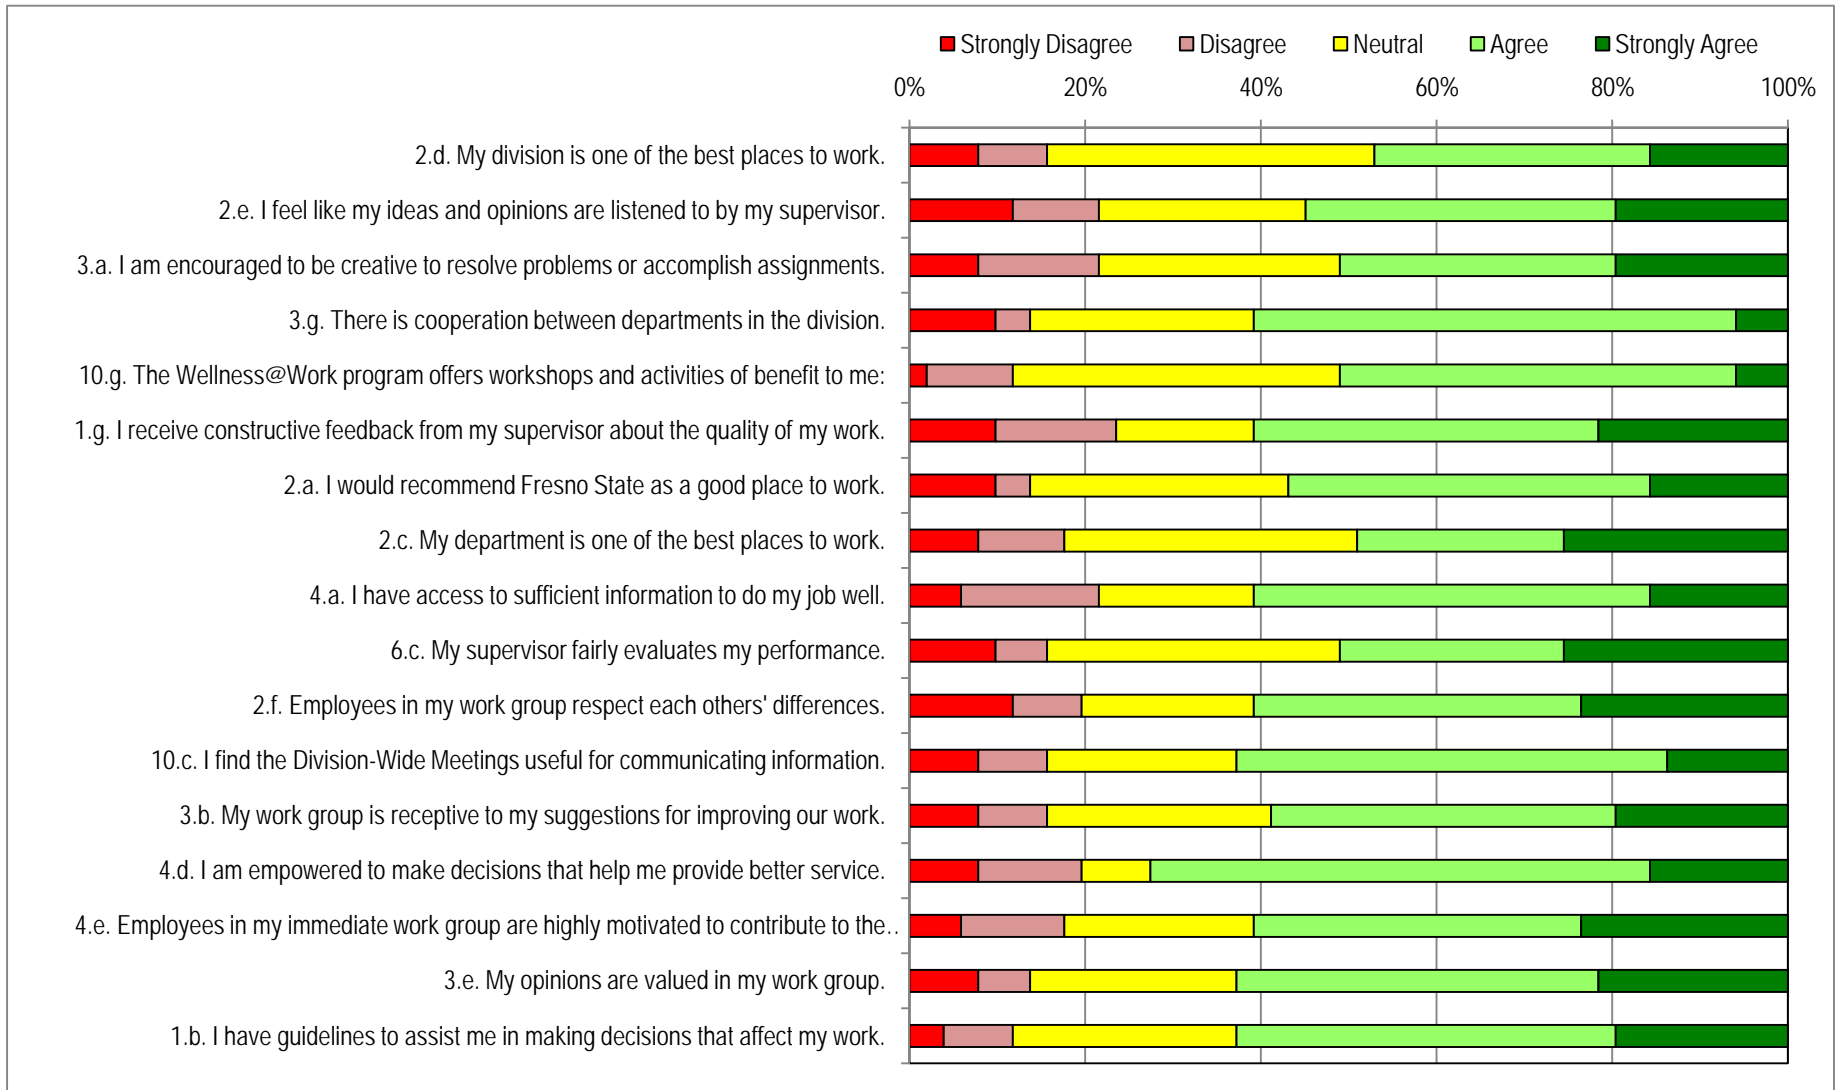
Strongly Disagree
Disagree
Neutral
Agree
Strongly Agree

0%
20%
40%
60%
80%
100%

2.d. My division is one of the best places to work.
2.e. I feel like my ideas and opinions are listened to by my supervisor.
3.a. I am encouraged to be creative to resolve problems or accomplish assignments.
3.g. There is cooperation between departments in the division.
10.g. The Wellness@Work program offers workshops and activities of benefit to me:
1.g. I receive constructive feedback from my supervisor about the quality of my work.
2.a. I would recommend Fresno State as a good place to work.
2.c. My department is one of the best places to work.
4.a. I have access to sufficient information to do my job well.
6.c. My supervisor fairly evaluates my performance.
2.f. Employees in my work group respect each others' differences.
10.c. I find the Division-Wide Meetings useful for communicating information.
3.b. My work group is receptive to my suggestions for improving our work.
4.d. I am empowered to make decisions that help me provide better service.
4.e. Employees in my immediate work group are highly motivated to contribute to the..
3.e. My opinions are valued in my work group.
1.b. I have guidelines to assist me in making decisions that affect my work.